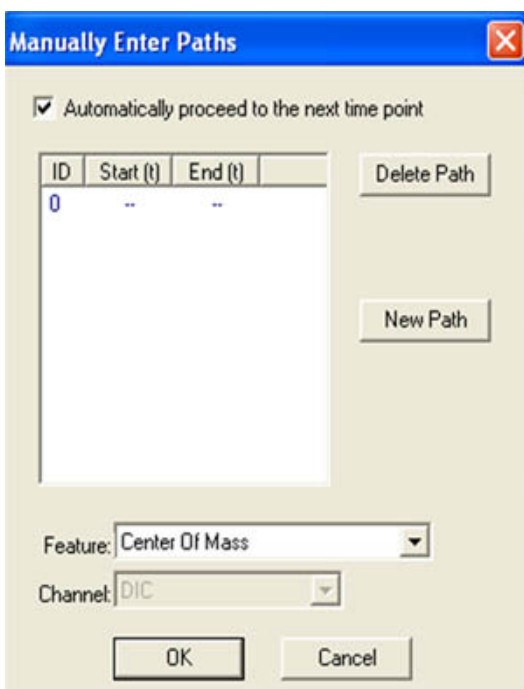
Manually Enter Paths

Automatically proceed to the next time point

| ID | Start (t) | End (t) |
|---|---|---|
| 0 | -- | -- |

Delete Path

New Path

Feature: Center Of Mass

Channel: DIC

OK

Cancel